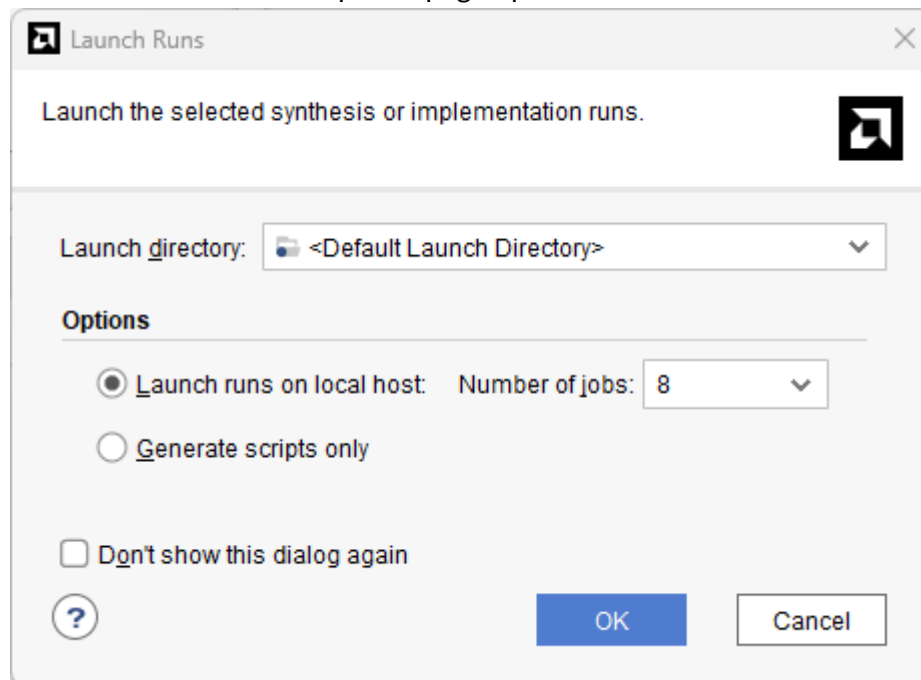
Launch Runs

Launch the selected synthesis or implementation runs.

Launch directory: <Default Launch Directory>

Options

Launch runs on local host: Number of jobs: 8

Generate scripts only

Don't show this dialog again

?

OK

Cancel